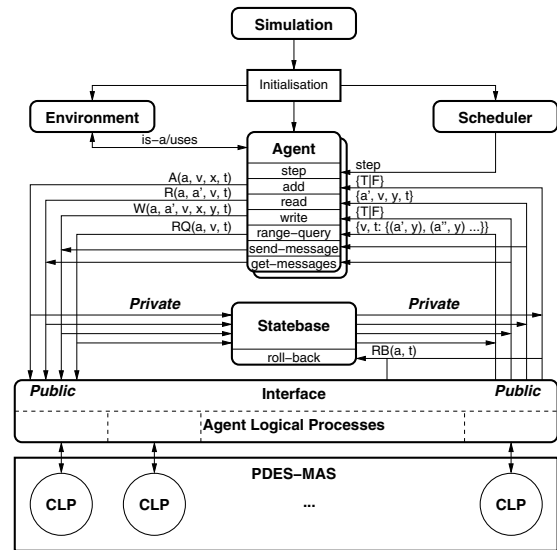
Simulation

Initialisation

Environment

Scheduler

is–a/uses

Agent

step

add

read

write

range–query

send–message

get–messages

step

{T|F}

{a', v, y, t}

{T|F}

{v, t: {(a', y), (a'', y) ...}}

A(a, v, x, t)

R(a, a', v, t)

W(a, a', v, x, y, t)

RQ(a, v, t)

Private

Private

Statebase

roll–back

RB(a, t)

Public

Interface

Public

Agent Logical Processes

PDES–MAS

CLP

CLP

...

CLP